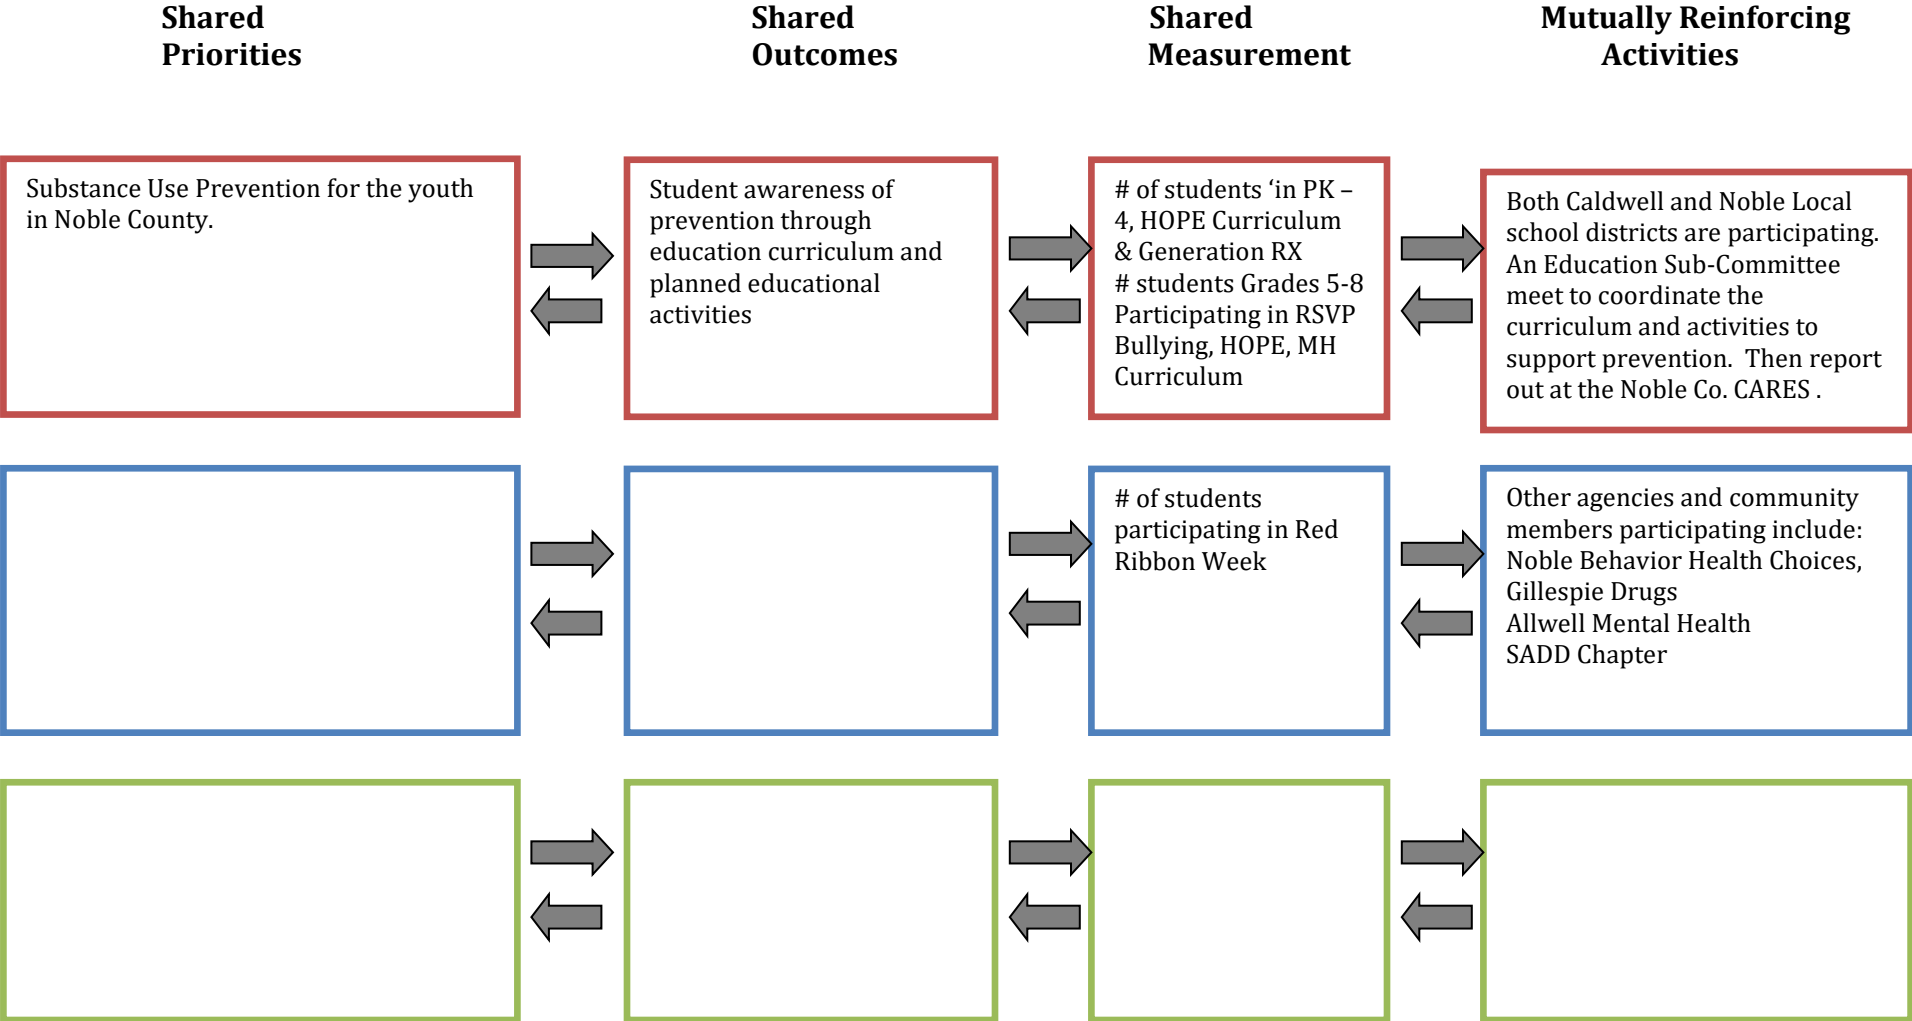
Shared Priorities

Shared Outcomes

Shared Measurement

Mutually Reinforcing Activities

Substance Use Prevention for the youth in Noble County.

Student awareness of prevention through education curriculum and planned educational activities

# of students ‘in PK – 4, HOPE Curriculum & Generation RX
# students Grades 5-8 Participating in RSVP Bullying, HOPE, MH Curriculum

Both Caldwell and Noble Local school districts are participating. An Education Sub-Committee meet to coordinate the curriculum and activities to support prevention. Then report out at the Noble Co. CARES .

# of students participating in Red Ribbon Week

Other agencies and community members participating include: Noble Behavior Health Choices, Gillespie Drugs
Allwell Mental Health
SADD Chapter